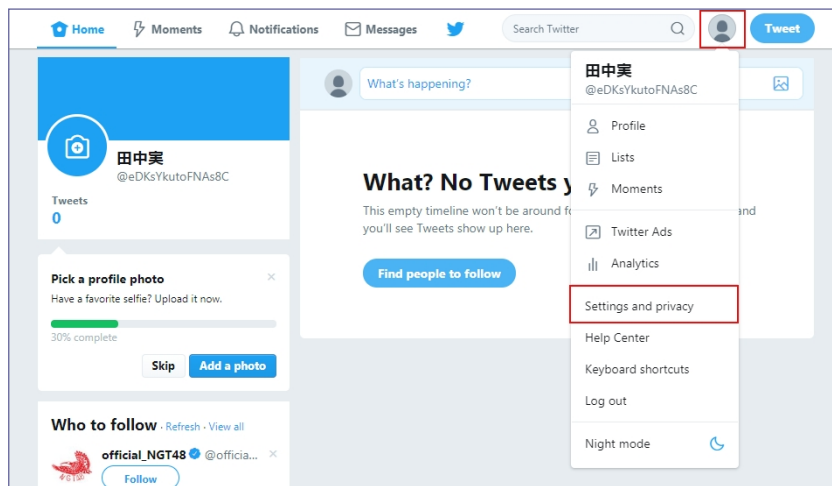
Home Moments Notifications Messages

Search Twitter

Tweet

田中実
@eDKsYkutoFNAs8C

Tweets
0

Pick a profile photo
Have a favorite selfie? Upload it now.

30% complete

Skip Add a photo

Who to follow · Refresh · View all

official_NGT48 @officia...

Follow

What's happening?

What? No Tweets y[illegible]

This empty timeline won't be around fo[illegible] and you'll see Tweets show up here.

Find people to follow

田中実
@eDKsYkutoFNAs8C

Profile
Lists
Moments
Twitter Ads
Analytics
Settings and privacy
Help Center
Keyboard shortcuts
Log out
Night mode